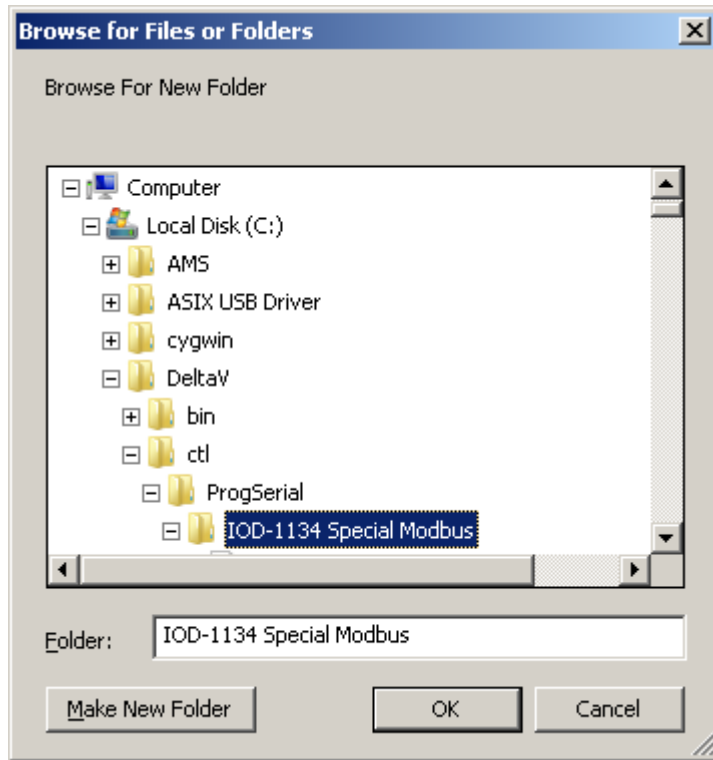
Browse for Files or Folders

Browse For New Folder

Computer
Local Disk (C:)
AMS
ASIX USB Driver
cygwin
DeltaV
bin
ctl
ProgSerial
IOD-1134 Special Modbus

Folder: IOD-1134 Special Modbus

Make New Folder
OK
Cancel